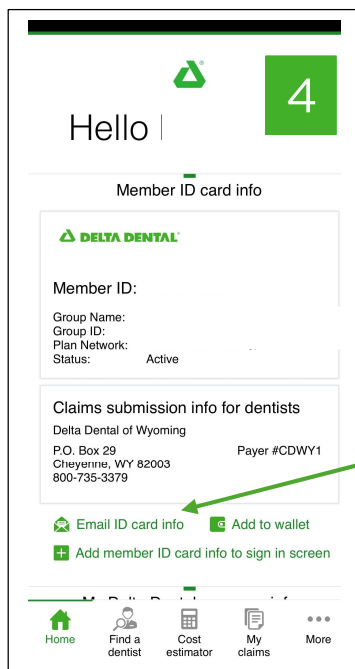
4

Hello

Member ID card info

DELTA DENTAL

Member ID:

Group Name:
Group ID:
Plan Network:
Status: Active

Claims submission info for dentists

Delta Dental of Wyoming

P.O. Box 29 Payer #CDWY1
Cheyenne, WY 82003
800-735-3379

Email ID card info
Add to wallet
Add member ID card info to sign in screen

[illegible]

Home
Find a dentist
Cost estimator
My claims
More